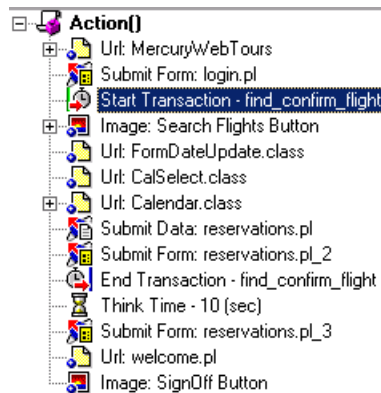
Action()
Url: MercuryWebTours
Submit Form: login.pl
Start Transaction - find_confirm_flight
Image: Search Flights Button
Url: FormDateUpdate.class
Url: CalSelect.class
Url: Calendar.class
Submit Data: reservations.pl
Submit Form: reservations.pl_2
End Transaction - find_confirm_flight
Think Time - 10 (sec)
Submit Form: reservations.pl_3
Url: welcome.pl
Image: SignOff Button